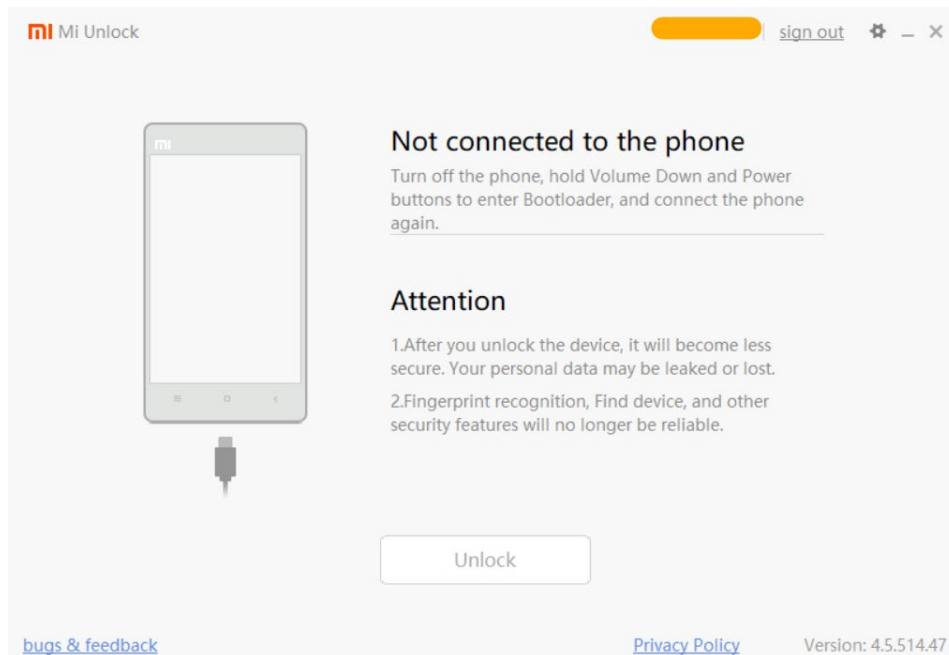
mi Mi Unlock

sign out

mi

Not connected to the phone

Turn off the phone, hold Volume Down and Power buttons to enter Bootloader, and connect the phone again.

Attention

1.After you unlock the device, it will become less secure. Your personal data may be leaked or lost.

2.Fingerprint recognition, Find device, and other security features will no longer be reliable.

Unlock

bugs & feedback

Privacy Policy

Version: 4.5.514.47